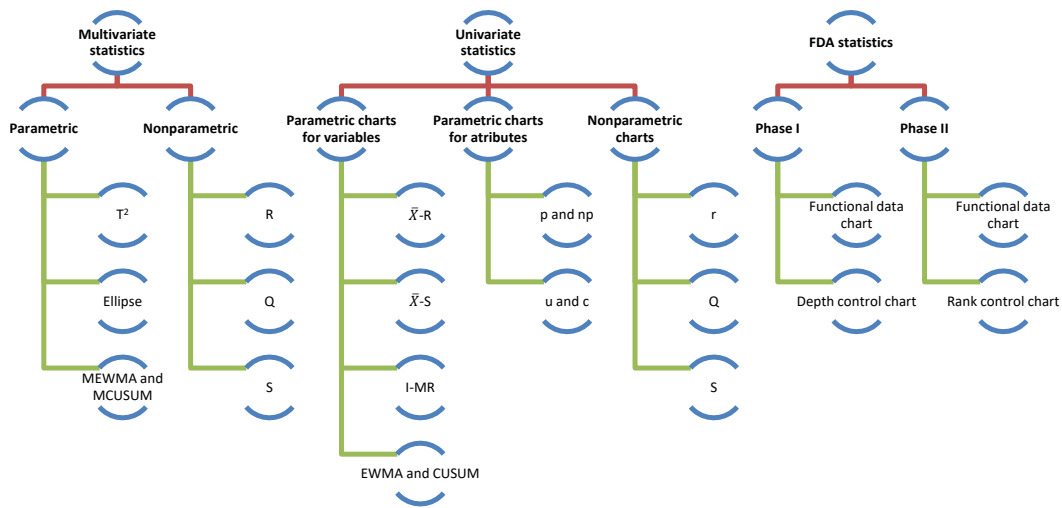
Multivariate statistics

Parametric

$T^2$

Ellipse

MEWMA and MCUSUM

Nonparametric

R

Q

S

Univariate statistics

Parametric charts for variables

$\bar{X}$-R

$\bar{X}$-S

I-MR

EWMA and CUSUM

Parametric charts for atributes

p and np

u and c

Nonparametric charts

r

Q

S

FDA statistics

Phase I

Functional data chart

Depth control chart

Phase II

Functional data chart

Rank control chart